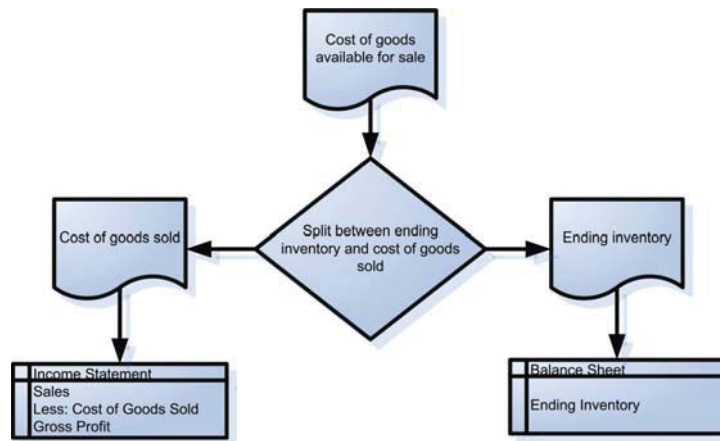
Cost of goods available for sale

Split between ending inventory and cost of goods sold

Cost of goods sold

Ending inventory

Income Statement
Sales
Less: Cost of Goods Sold
Gross Profit

Balance Sheet
Ending Inventory